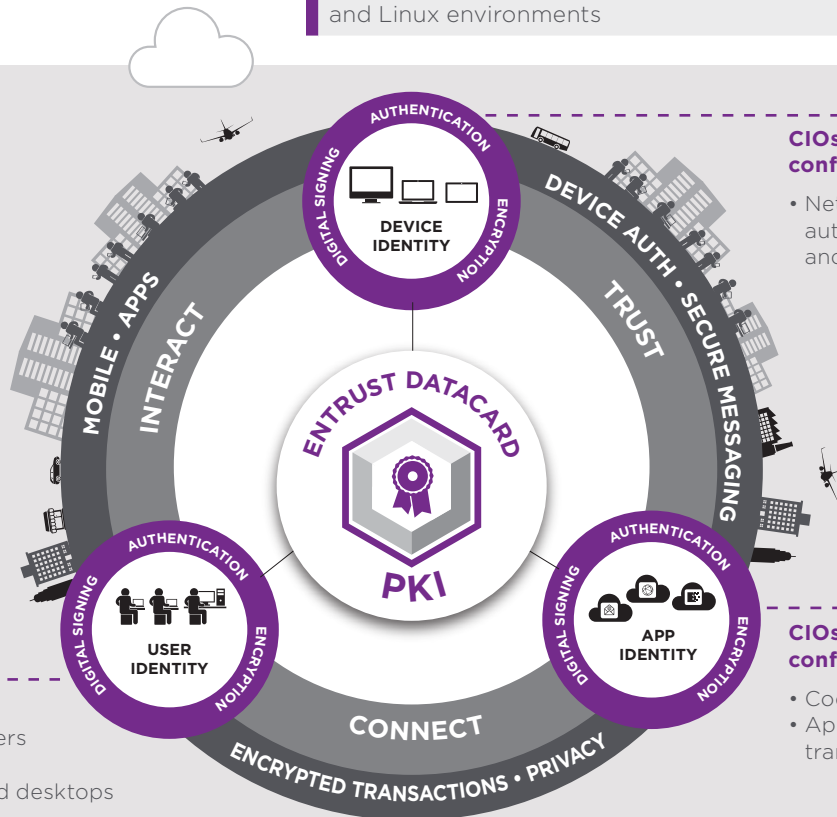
and Linux environments

AUTHENTICATION
DIGITAL SIGNING
ENCRYPTION
DEVICE IDENTITY

CIOs
conf

• Ne
aut
and

DEVICE AUTH • SECURE MESSAGING
TRUST
MOBILE • APPS
INTERACT

ENTRUST DATACARD
PKI

AUTHENTICATION
DIGITAL SIGNING
ENCRYPTION
USER IDENTITY

AUTHENTICATION
DIGITAL SIGNING
ENCRYPTION
APP IDENTITY

CIOs
conf

• Co
• Ap
tra

CONNECT
ENCRYPTED TRANSACTIONS • PRIVACY

ers

d desktops